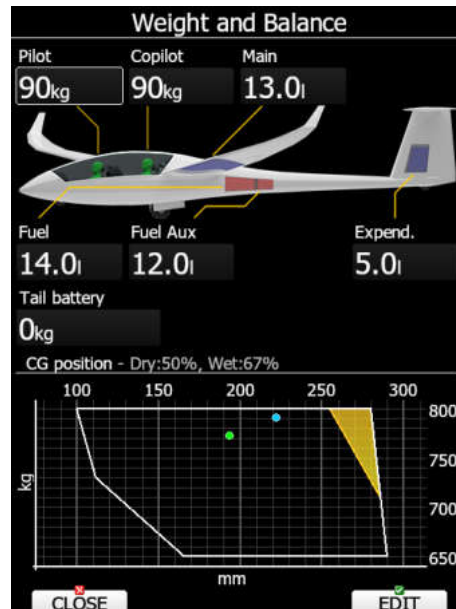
Weight and Balance

Pilot
90kg

Copilot
90kg

Main
13.0l

Fuel
14.0l

Fuel Aux
12.0l

Expend.
5.0l

Tail battery
0kg

CG position - Dry:50%, Wet:67%

100 150 200 250 300

800
750
700
650

kg

mm

CLOSE

EDIT